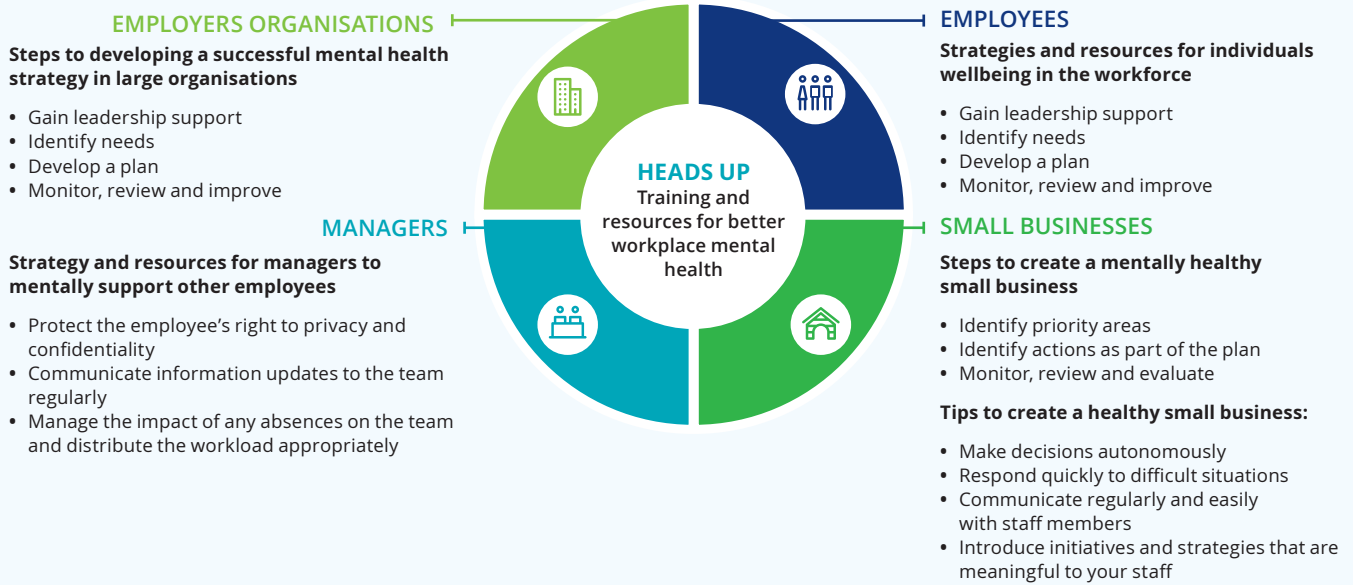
EMPLOYERS ORGANISATIONS

Steps to developing a successful mental health strategy in large organisations

- Gain leadership support
- Identify needs
- Develop a plan
- Monitor, review and improve

EMPLOYEES

Strategies and resources for individuals wellbeing in the workforce

- Gain leadership support
- Identify needs
- Develop a plan
- Monitor, review and improve

HEADS UP
Training and resources for better workplace mental health

MANAGERS

Strategy and resources for managers to mentally support other employees

- Protect the employee's right to privacy and confidentiality
- Communicate information updates to the team regularly
- Manage the impact of any absences on the team and distribute the workload appropriately

SMALL BUSINESSES

Steps to create a mentally healthy small business

- Identify priority areas
- Identify actions as part of the plan
- Monitor, review and evaluate

Tips to create a healthy small business:

- Make decisions autonomously
- Respond quickly to difficult situations
- Communicate regularly and easily with staff members
- Introduce initiatives and strategies that are meaningful to your staff